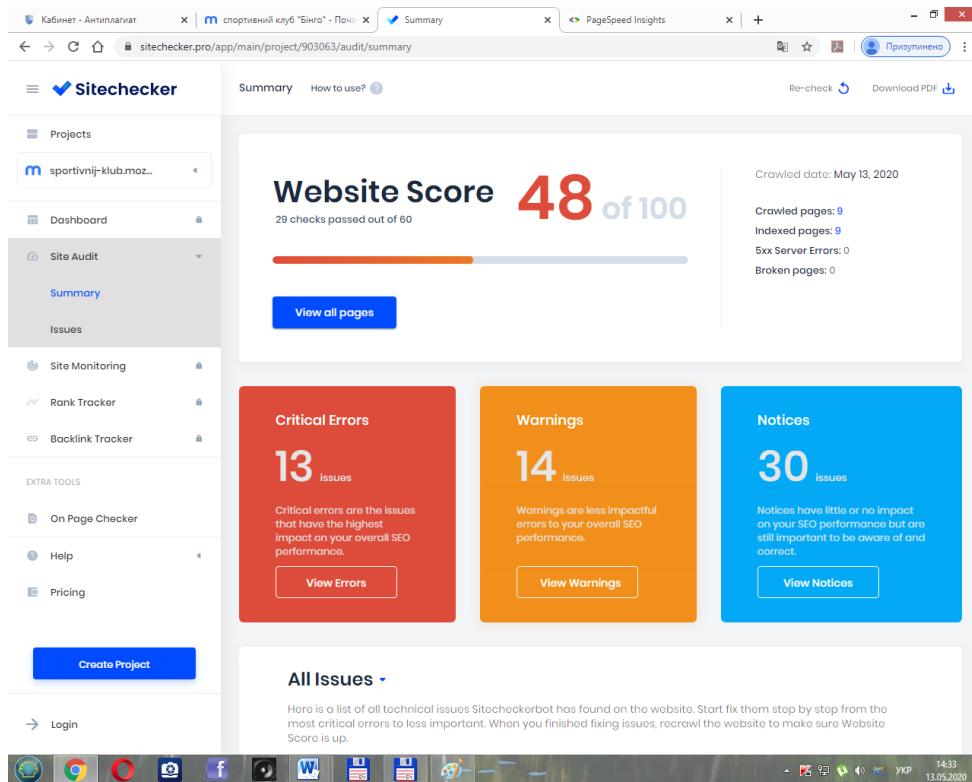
Кабинет - Антиплагиат ×
спортивний клуб "Бінго" - Поча ×
Summary ×
PageSpeed Insights ×
+

sitechecker.pro/app/main/project/903063/audit/summary

Призупинено

Sitechecker

Summary How to use? ?

Re-check Download PDF

Projects

sportivnij-klub.moz...

Dashboard

Site Audit

Summary

Issues

Site Monitoring

Rank Tracker

Backlink Tracker

EXTRA TOOLS

On Page Checker

Help

Pricing

Create Project

Login

Website Score 48 of 100

29 checks passed out of 60

View all pages

Crawled date: May 13, 2020

Crawled pages: 9

Indexed pages: 9

5xx Server Errors: 0

Broken pages: 0

Critical Errors

13 issues

Critical errors are the issues that have the highest impact on your overall SEO performance.

View Errors

Warnings

14 issues

Warnings are less impactful errors to your overall SEO performance.

View Warnings

Notices

30 issues

Notices have little or no impact on your SEO performance but are still important to be aware of and correct.

View Notices

All Issues

Here is a list of all technical issues Sitecheckerbot has found on the website. Start fix them step by step from the most critical errors to less important. When you finished fixing issues, recrawl the website to make sure Website Score is up.

УКР 14:33 13.05.2020